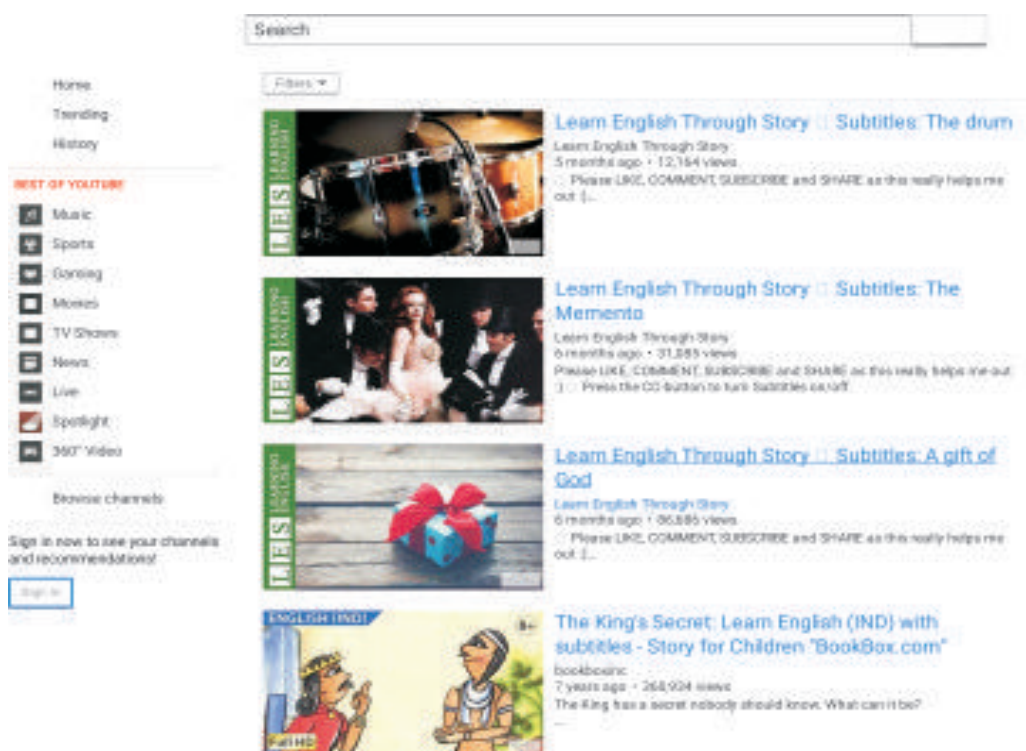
Search

Home
Trending
History

BEST OF YOUTUBE
Music
Sports
Gaming
Movies
TV Shows
News
Live
Spotlight
360° Video

Browse channels

Sign in now to see your channels and recommendations!

Sign in

Filters ▾

LES LEARNING ENGLISH

Learn English Through Story ☐ Subtitles: The drum
Learn English Through Story
5 months ago • 12,164 views
☐ Please LIKE, COMMENT, SUBSCRIBE and SHARE as this really helps me out :) ...

LES LEARNING ENGLISH

Learn English Through Story ☐ Subtitles: The Memento
Learn English Through Story
6 months ago • 31,085 views
Please LIKE, COMMENT, SUBSCRIBE and SHARE as this really helps me out :) ☐ Press the CC button to turn Subtitles on/off.

LES LEARNING ENGLISH

Learn English Through Story ☐ Subtitles: A gift of God
Learn English Through Story
6 months ago • 86,886 views
☐ Please LIKE, COMMENT, SUBSCRIBE and SHARE as this really helps me out :) ...

ENGLISH (IND)
3+
Full HD

The King's Secret: Learn English (IND) with subtitles - Story for Children "BookBox.com"
bookboxinc
7 years ago • 268,924 views
The King has a secret nobody should know. What can it be?
...